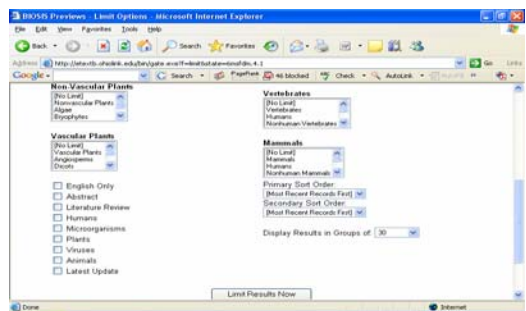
BIOSIS Previews - Limit Options - Microsoft Internet Explorer

File Edit View Favorites Tools Help

Back Search Favorites

Address http://ehostb.ohiolink.edu/bin/gate.exe?f=limit&state=6mdlm.4.1 Go Links

Google - Search PageRank 46 blocked Check AutoLink

Non-Vascular Plants
[No Limit]
Nonvascular Plants
Algae
Bryophytes

Vascular Plants
[No Limit]
Vascular Plants
Angiosperms
Dicots

English Only
Abstract
Literature Review
Humans
Microorganisms
Plants
Viruses
Animals
Latest Update

Vertebrates
[No Limit]
Vertebrates
Humans
Nonhuman Vertebrates

Mammals
[No Limit]
Mammals
Humans
Nonhuman Mammals

Primary Sort Order
[Most Recent Records First]

Secondary Sort Order
[Most Recent Records First]

Display Results in Groups of 30

Limit Results Now

Done Internet